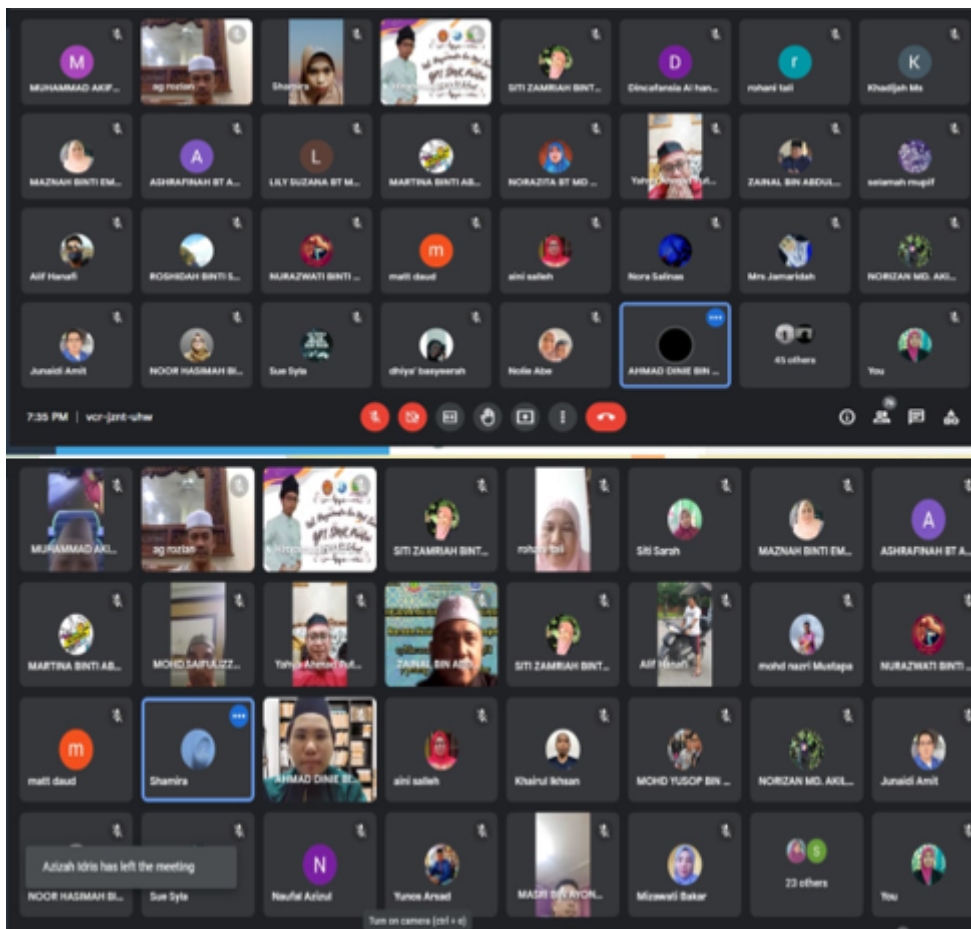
M
MUHAMMAD AKIF...
ag rozlan
Shamira
SITI ZAMRIAH BINT...
D
Dincafansia Al han...
r
rohani tali
K
Khadijah Ms
MAZNAH BINTI EM...
A
ASHRAFINAH BT A...
L
LILY SUZANA BT M...
MARTINA BINTI AB...
NORAZITA BT MD ...
Yahya Ahmad Buf...
ZAINAL BIN ABDUL...
selamah mupit
Alif Hanafi
ROSHIDAH BINTI S...
NURAZWATI BINTI ...
m
matt daud
aini salleh
Nora Salinas
Mrs Jamaridah
NORIZAN MD. AKI...
Junaidi Amit
NOOR HASIMAH BI...
Sue Syla
dhiya' basyeerah
Nolie Abe
AHMAD DINIE BIN ...
45 others
You
7:35 PM | vcr-jznt-uhw

MUHAMMAD AKI...
ag rozlan
SITI ZAMRIAH BINT...
rohani tali
Siti Sarah
MAZNAH BINTI EM...
A
ASHRAFINAH BT A...
MARTINA BINTI AB...
MOHD SAIFULIZZ...
Yahya Ahmad Buf...
ZAINAL BIN ABD...
SITI ZAMRIAH BINT...
Alif Hanafi
mohd nazri Mustapa
NURAZWATI BINTI ...
m
matt daud
Shamira
AHMAD DINIE BI...
aini salleh
Khairul Ikhsan
MOHD YUSOF BIN ...
NORIZAN MD. AKIL...
Junaidi Amit
Azizah Idris has left the meeting
NOOR HASIMAH BI...
Sue Syla
N
Naufal Azizul
Yunos Arsad
MASRI BIN AYON...
Mizawati Bakar
S
23 others
You
Turn on camera (ctrl + e)